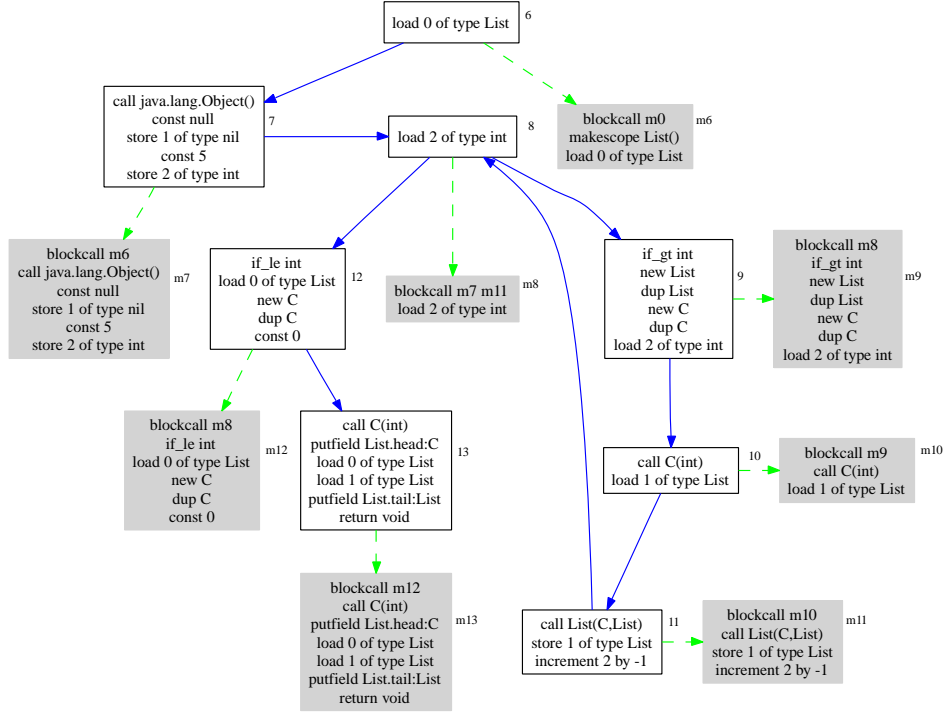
load 0 of type List
6

call java.lang.Object()
const null
store 1 of type nil
const 5
store 2 of type int
7

blockcall m0
makescope List()
load 0 of type List
m6

load 2 of type int
8

blockcall m6
call java.lang.Object()
const null
store 1 of type nil
const 5
store 2 of type int
m7

if_le int
load 0 of type List
new C
dup C
const 0
12

blockcall m7 m11
load 2 of type int
m8

if_gt int
new List
dup List
new C
dup C
load 2 of type int
9

blockcall m8
if_gt int
new List
dup List
new C
dup C
load 2 of type int
m9

blockcall m8
if_le int
load 0 of type List
new C
dup C
const 0
m12

call C(int)
putfield List.head:C
load 0 of type List
load 1 of type List
putfield List.tail:List
return void
13

call C(int)
load 1 of type List
10

blockcall m9
call C(int)
load 1 of type List
m10

blockcall m12
call C(int)
putfield List.head:C
load 0 of type List
load 1 of type List
putfield List.tail:List
return void
m13

call List(C,List)
store 1 of type List
increment 2 by -1
11

blockcall m10
call List(C,List)
store 1 of type List
increment 2 by -1
m11